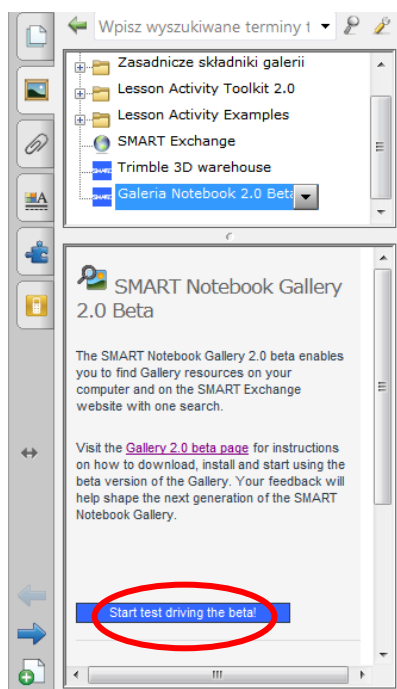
Wpisz wyszukiwane terminy t

Zasadnicze składniki galerii
Lesson Activity Toolkit 2.0
Lesson Activity Examples
SMART Exchange
Trimble 3D warehouse
Galeria Notebook 2.0 Beta

SMART Notebook Gallery 2.0 Beta

The SMART Notebook Gallery 2.0 beta enables you to find Gallery resources on your computer and on the SMART Exchange website with one search.

Visit the Gallery 2.0 beta page for instructions on how to download, install and start using the beta version of the Gallery. Your feedback will help shape the next generation of the SMART Notebook Gallery.

Start test driving the beta!